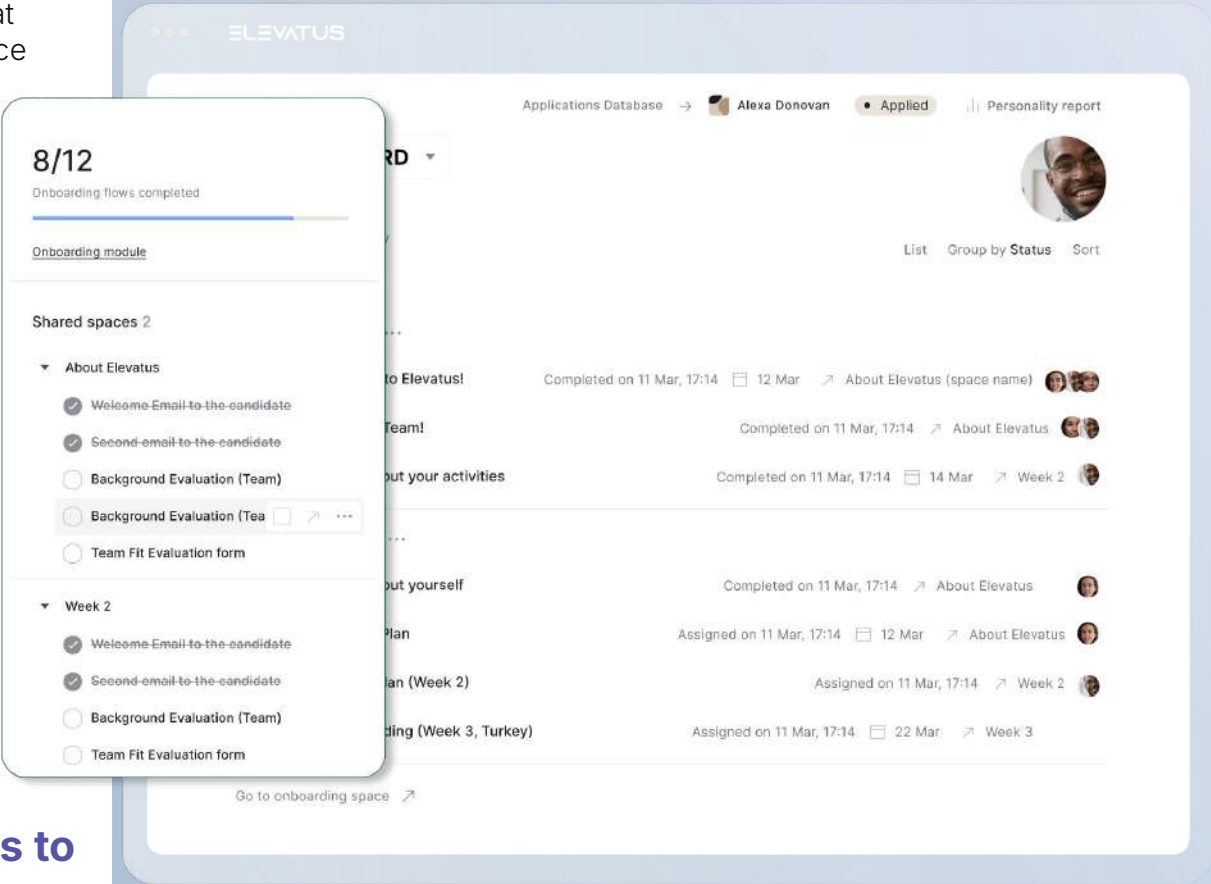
at
ce

ELEVATUS

Applications Database → Alexa Donovan • Applied Personality report

8/12
Onboarding flows completed

Onboarding module

Shared spaces 2

About Elevatus
~~Welcome Email to the candidate~~
~~Second email to the candidate~~
Background Evaluation (Team)
Background Evaluation (Tea ···
Team Fit Evaluation form

Week 2
~~Welcome Email to the candidate~~
~~Second email to the candidate~~
Background Evaluation (Team)
Team Fit Evaluation form

RD

List Group by Status Sort

...
to Elevatus! Completed on 11 Mar, 17:14 12 Mar About Elevatus (space name)
Team! Completed on 11 Mar, 17:14 About Elevatus
out your activities Completed on 11 Mar, 17:14 14 Mar Week 2

...
out yourself Completed on 11 Mar, 17:14 About Elevatus
Plan Assigned on 11 Mar, 17:14 12 Mar About Elevatus
lan (Week 2) Assigned on 11 Mar, 17:14 Week 2
ding (Week 3, Turkey) Assigned on 11 Mar, 17:14 22 Mar Week 3

Go to onboarding space

s to